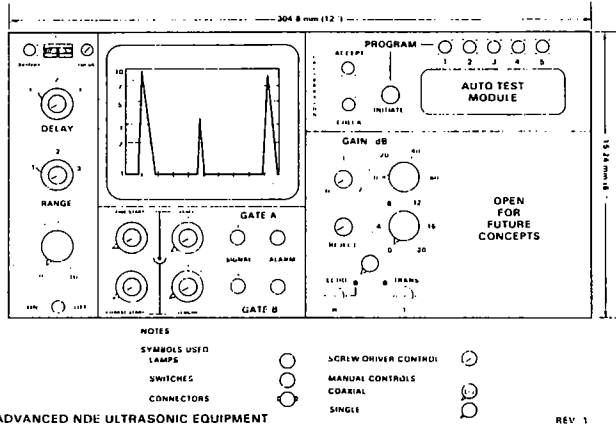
304.8 mm (12")

DELAY

2

1

3

RANGE

10

PROGRAM

1 2 3 4 5

ACCEPT

INITIATE

AUTO TEST MODULE

GAIN dB

20

40

60

8

12

4

16

0

20

REJECT

OPEN FOR FUTURE CONCEPTS

15.24 mm

GATE A

SIGNAL

ALARM

GATE B

ECHO

TRANS

NOTES

SYMBOLS USED

LAMPS

SWITCHES

CONNECTORS

SCREW DRIVER CONTROL

MANUAL CONTROLS

COAXIAL

SINGLE

ADVANCED NDE ULTRASONIC EQUIPMENT

REV. 1